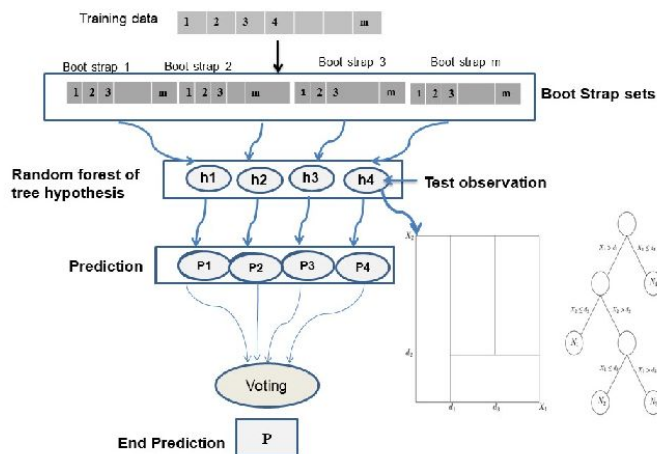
Training data

1 2 3 4 m

Boot strap 1 Boot strap 2 Boot strap 3 Boot strap m

1 2 3 m 1 2 3 m 1 2 3 m 1 2 3 m

Boot Strap sets

Random forest of tree hypothesis

h1 h2 h3 h4

Test observation

Prediction

P1 P2 P3 P4

Voting

End Prediction

P

$X_2$

$d_2$

$d_1$ $d_3$ $X_1$

$X_1 > d_1$ $X_1 \leq d_1$

$N_1$

$X_2 \leq d_2$ $X_2 > d_2$

$N$

$X_1 \leq d_3$ $X_1 > d_3$

$N_2$ $N$